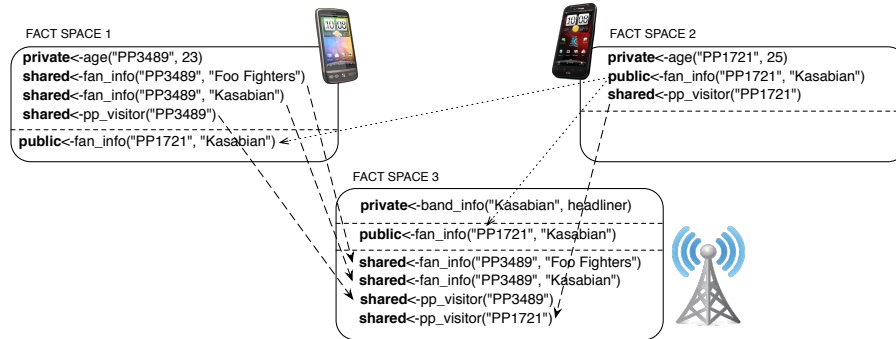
FACT SPACE 1

**private**<-age("PP3489", 23)
**shared**<-fan_info("PP3489", "Foo Fighters")
**shared**<-fan_info("PP3489", "Kasabian")
**shared**<-pp_visitor("PP3489")

**public**<-fan_info("PP1721", "Kasabian")

FACT SPACE 2

**private**<-age("PP1721", 25)
**public**<-fan_info("PP1721", "Kasabian")
**shared**<-pp_visitor("PP1721")

FACT SPACE 3

**private**<-band_info("Kasabian", headliner)

**public**<-fan_info("PP1721", "Kasabian")

**shared**<-fan_info("PP3489", "Foo Fighters")
**shared**<-fan_info("PP3489", "Kasabian")
**shared**<-pp_visitor("PP3489")
**shared**<-pp_visitor("PP1721")